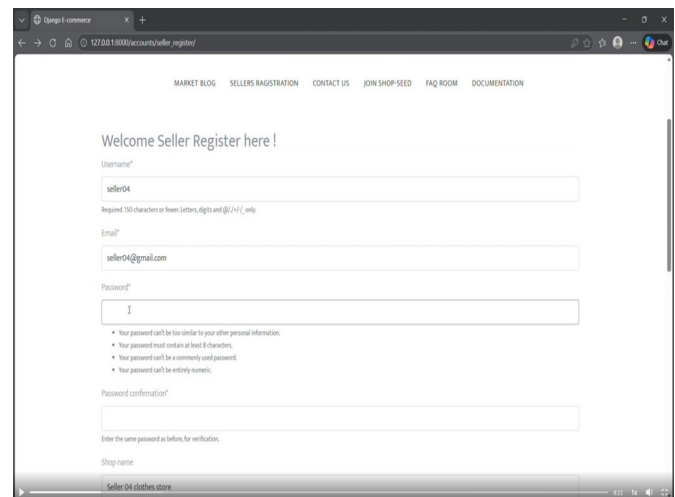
Django E-commerce

127.0.0.1:8000/accounts/seller_register/

Chat

MARKET BLOG SELLERS RAGISTRATION CONTACT US JOIN SHOP-SEED FAQ ROOM DOCUMENTATION

Welcome Seller Register here !

Username*

seller04

Required. 150 characters or fewer. Letters, digits and @/./+/-/_ only.

Email*

seller04@gmail.com

Password*

- Your password can't be too similar to your other personal information.
- Your password must contain at least 8 characters.
- Your password can't be a commonly used password.
- Your password can't be entirely numeric.

Password confirmation*

Enter the same password as before, for verification.

Shop name

Seller 04 clothes store

1x